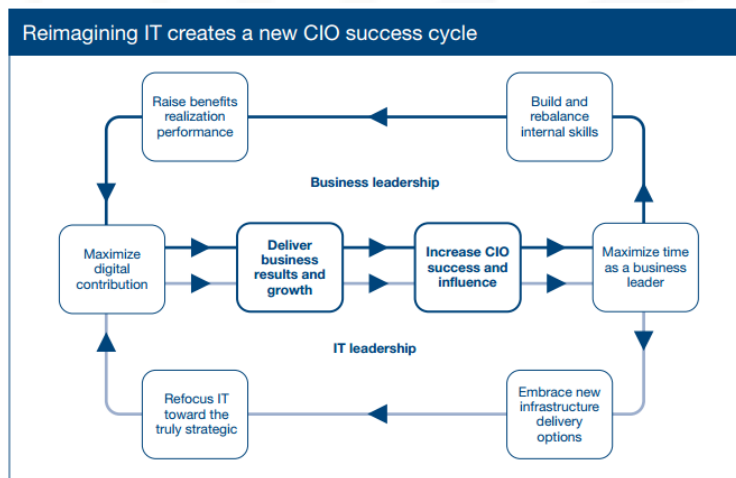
Reimagining IT creates a new CIO success cycle

Raise benefits realization performance

Build and rebalance internal skills

Business leadership

Maximize digital contribution

Deliver business results and growth

Increase CIO success and influence

Maximize time as a business leader

IT leadership

Refocus IT toward the truly strategic

Embrace new infrastructure delivery options